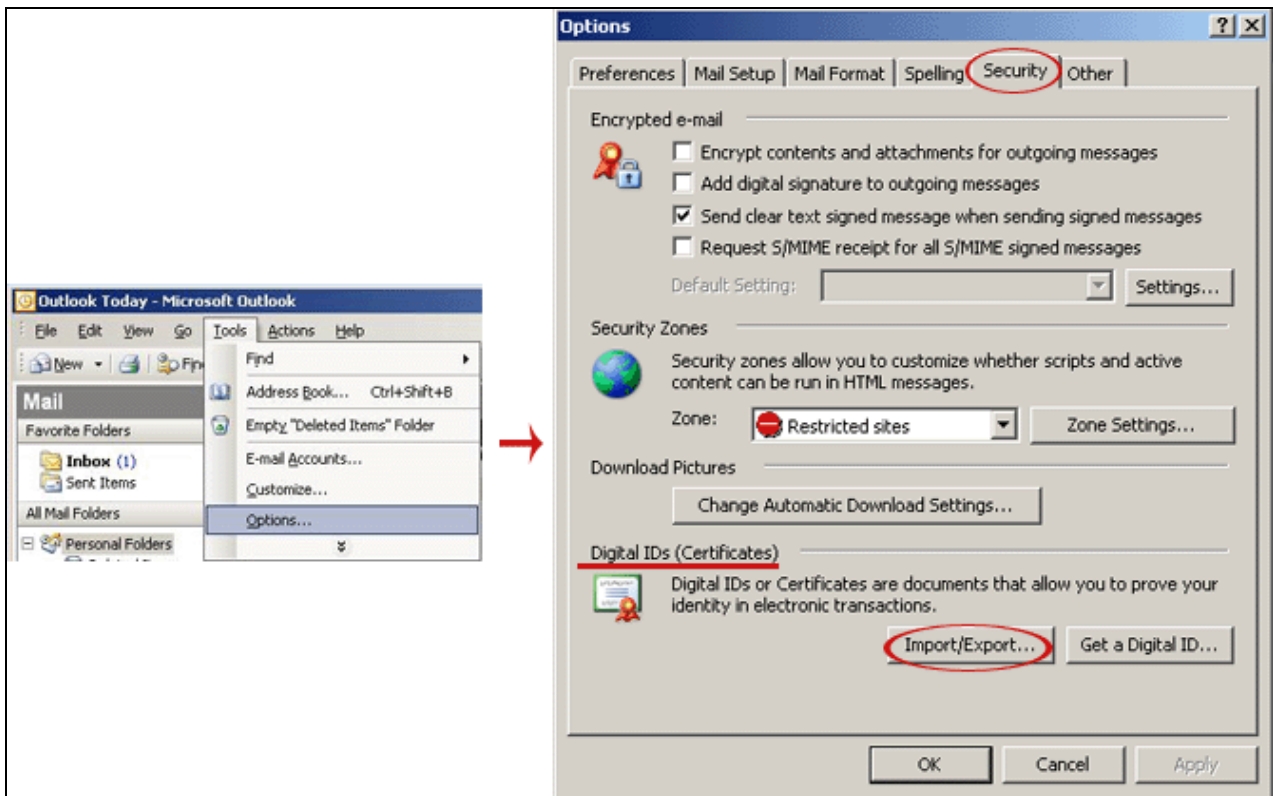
Outlook Today - Microsoft Outlook

File Edit View Go Tools Actions Help

New Fin

Mail

Favorite Folders

Inbox (1)
Sent Items

All Mail Folders

Personal Folders

Find
Address Book... Ctrl+Shift+B
Empty "Deleted Items" Folder
E-mail Accounts...
Customize...
Options...

Options

? X

Preferences | Mail Setup | Mail Format | Spelling | Security | Other

Encrypted e-mail

Encrypt contents and attachments for outgoing messages
Add digital signature to outgoing messages
Send clear text signed message when sending signed messages
Request S/MIME receipt for all S/MIME signed messages

Default Setting:
Settings...

Security Zones

Security zones allow you to customize whether scripts and active content can be run in HTML messages.

Zone: Restricted sites
Zone Settings...

Download Pictures

Change Automatic Download Settings...

Digital IDs (Certificates)

Digital IDs or Certificates are documents that allow you to prove your identity in electronic transactions.

Import/Export...
Get a Digital ID...

OK Cancel Apply